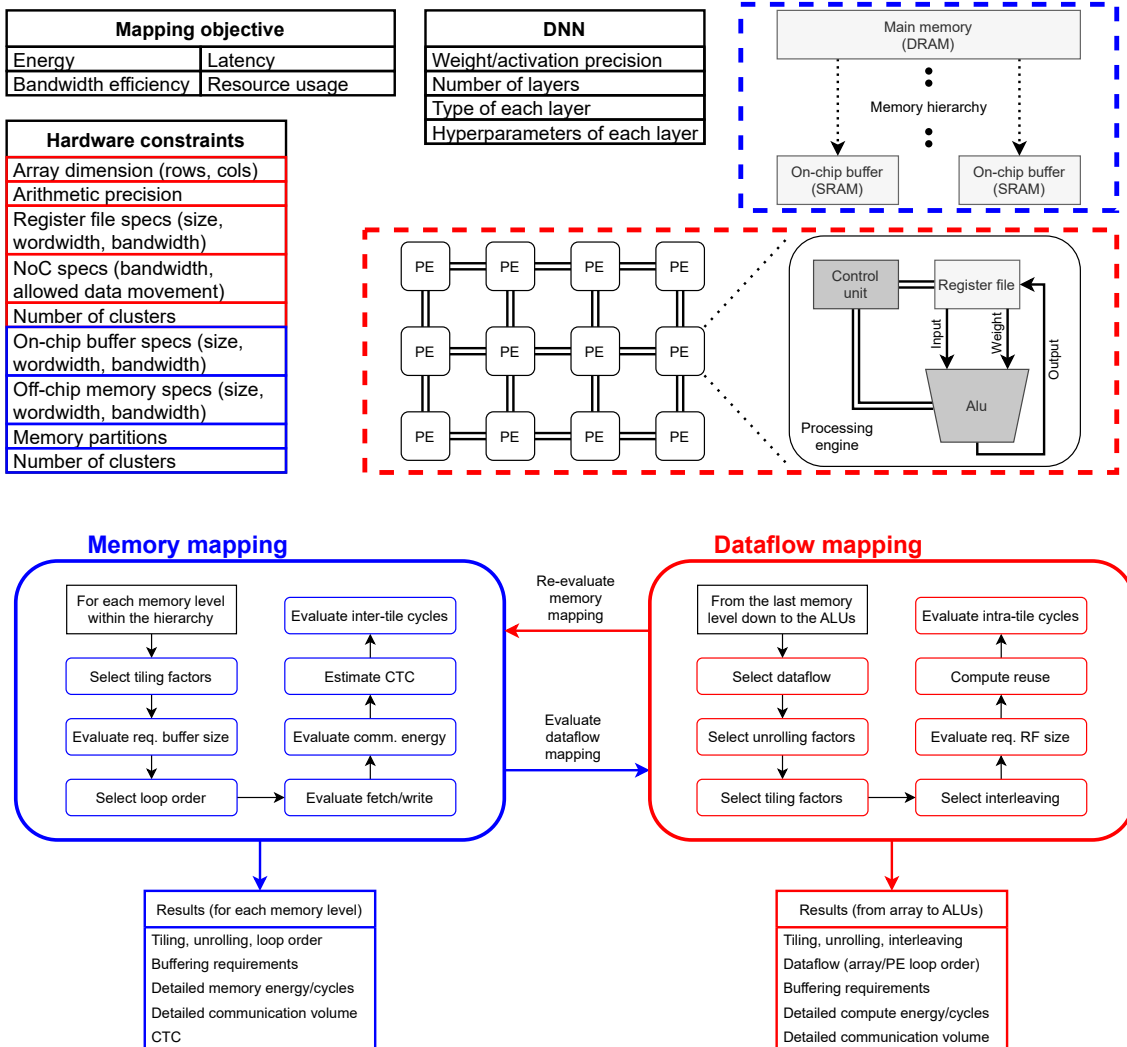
| Mapping objective | |
|---|---|
| Energy | Latency |
| Bandwidth efficiency | Resource usage |

| DNN |
|---|
| Weight/activation precision |
| Number of layers |
| Type of each layer |
| Hyperparameters of each layer |

Main memory (DRAM)

Memory hierarchy

On-chip buffer (SRAM)

On-chip buffer (SRAM)

| Hardware constraints |
|---|
| Array dimension (rows, cols) |
| Arithmetic precision |
| Register file specs (size, wordwidth, bandwidth) |
| NoC specs (bandwidth, allowed data movement) |
| Number of clusters |
| On-chip buffer specs (size, wordwidth, bandwidth) |
| Off-chip memory specs (size, wordwidth, bandwidth) |
| Memory partitions |
| Number of clusters |

PE PE PE PE
PE PE PE PE
PE PE PE PE

Control unit

Register file

Input

Weight

Output

Alu

Processing engine

Memory mapping

For each memory level within the hierarchy

Select tiling factors

Evaluate req. buffer size

Select loop order

Evaluate inter-tile cycles

Estimate CTC

Evaluate comm. energy

Evaluate fetch/write

Re-evaluate memory mapping

Evaluate dataflow mapping

Dataflow mapping

From the last memory level down to the ALUs

Select dataflow

Select unrolling factors

Select tiling factors

Evaluate intra-tile cycles

Compute reuse

Evaluate req. RF size

Select interleaving

Results (for each memory level)
Tiling, unrolling, loop order
Buffering requirements
Detailed memory energy/cycles
Detailed communication volume
CTC

Results (from array to ALUs)
Tiling, unrolling, interleaving
Dataflow (array/PE loop order)
Buffering requirements
Detailed compute energy/cycles
Detailed communication volume